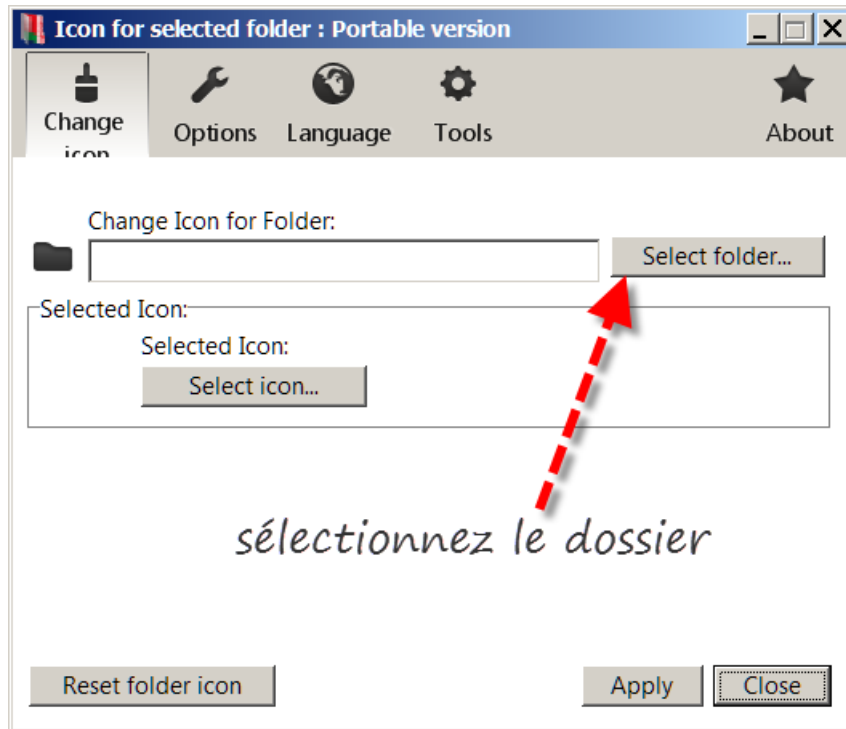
Icon for selected folder : Portable version

Change icon
Options
Language
Tools
About

Change Icon for Folder:
Select folder...

Selected Icon:
Selected Icon:
Select icon...

sélectionnez le dossier

Reset folder icon
Apply
Close